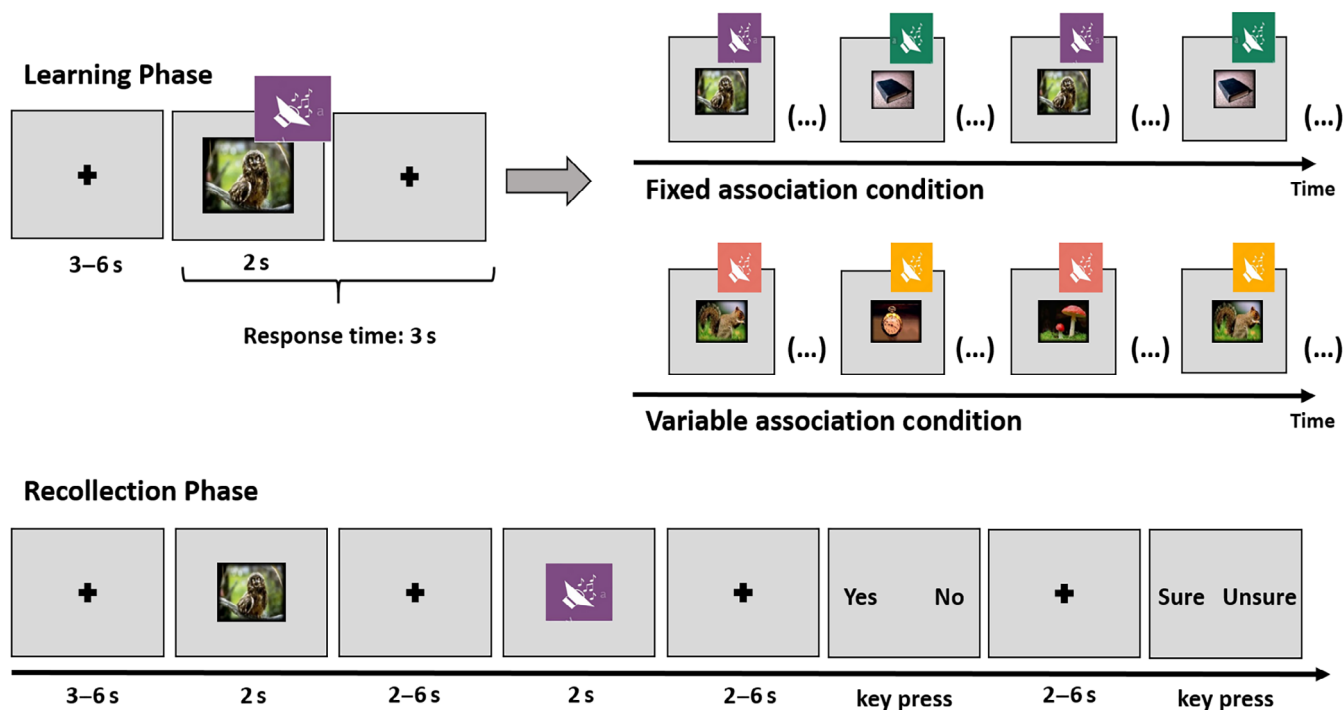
Learning Phase

+

+

3–6 s

2 s

Response time: 3 s

(...) (...) (...) (...)

Fixed association condition

Time

(...) (...) (...) (...)

Variable association condition

Time

Recollection Phase

+

+

+

Yes No

+

Sure Unsure

3–6 s

2 s

2–6 s

2 s

2–6 s

key press

2–6 s

key press